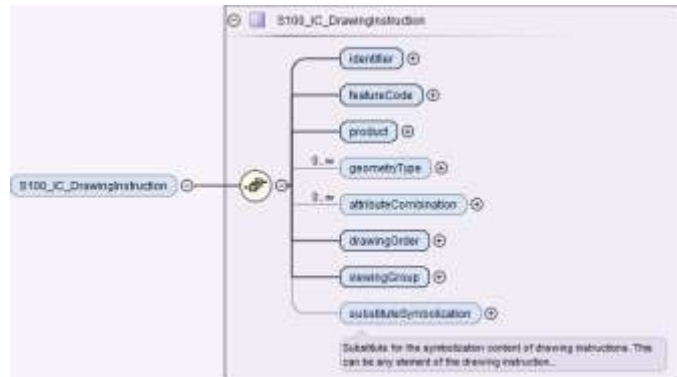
S100_IC_DrawingInstruction

S100_IC_DrawingInstruction

identifier

featureCode

product

0..∞

geometryType

0..∞

attributeCombination

drawingOrder

viewingGroup

substituteSymbolization

Substitute for the symbolization content of drawing instructions. This can be any element of the drawing instruction...